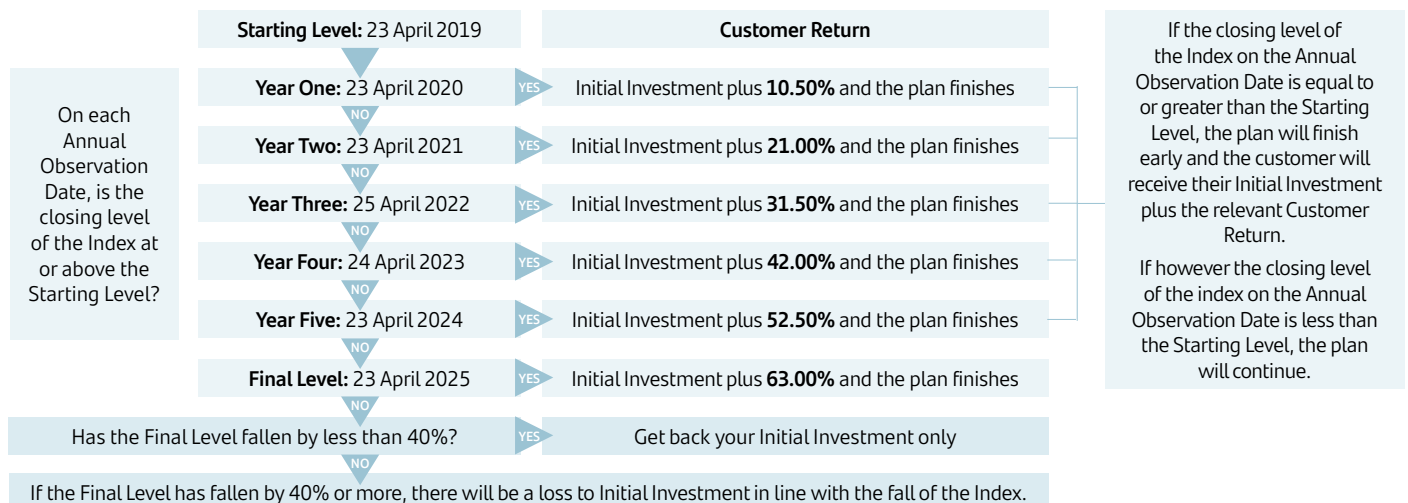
On each Annual Observation Date, is the closing level of the Index at or above the Starting Level?

**Starting Level:** 23 April 2019

**Customer Return**

**Year One:** 23 April 2020

YES

Initial Investment plus **10.50%** and the plan finishes

NO

**Year Two:** 23 April 2021

YES

Initial Investment plus **21.00%** and the plan finishes

NO

**Year Three:** 25 April 2022

YES

Initial Investment plus **31.50%** and the plan finishes

NO

**Year Four:** 24 April 2023

YES

Initial Investment plus **42.00%** and the plan finishes

NO

**Year Five:** 23 April 2024

YES

Initial Investment plus **52.50%** and the plan finishes

NO

**Final Level:** 23 April 2025

YES

Initial Investment plus **63.00%** and the plan finishes

NO

Has the Final Level fallen by less than 40%?

YES

Get back your Initial Investment only

NO

If the Final Level has fallen by 40% or more, there will be a loss to Initial Investment in line with the fall of the Index.

If the closing level of the Index on the Annual Observation Date is equal to or greater than the Starting Level, the plan will finish early and the customer will receive their Initial Investment plus the relevant Customer Return.

If however the closing level of the index on the Annual Observation Date is less than the Starting Level, the plan will continue.